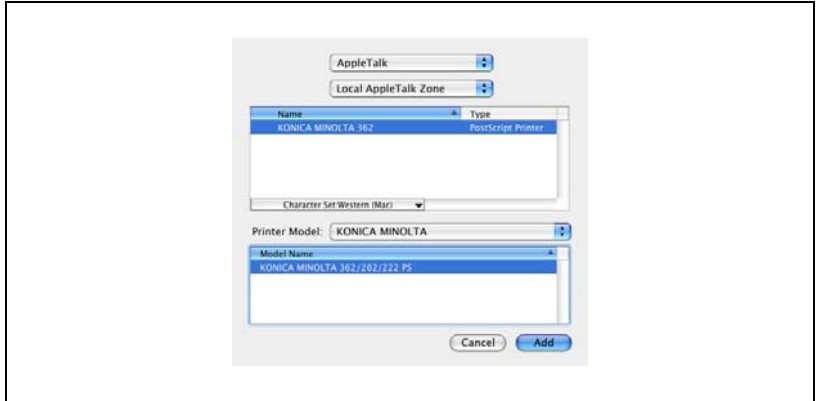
AppleTalk

Local AppleTalk Zone

| Name | Type |
|---|---|
| KONICA MINOLTA 362 | PostScript Printer |

Character Set Western (Mac)

Printer Model: KONICA MINOLTA

| Model Name |
|---|
| KONICA MINOLTA 362/282/222 PS |

Cancel Add